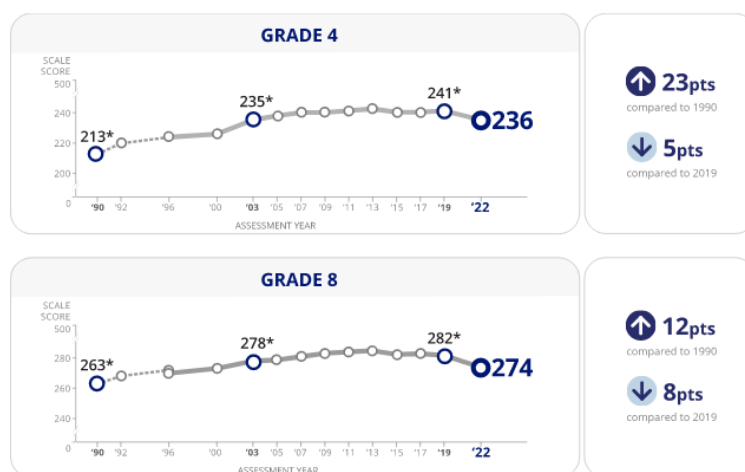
GRADE 4

SCALE SCORE

500
240
220
200
0

213*
235*
241*
236

'90 '92 '96 '00 '03 '05 '07 '09 '11 '13 '15 '17 '19 '22

ASSESSMENT YEAR

23pts
compared to 1990

5pts
compared to 2019

GRADE 8

SCALE SCORE

500
280
260
240
0

263*
278*
282*
274

'90 '92 '96 '00 '03 '05 '07 '09 '11 '13 '15 '17 '19 '22

ASSESSMENT YEAR

12pts
compared to 1990

8pts
compared to 2019